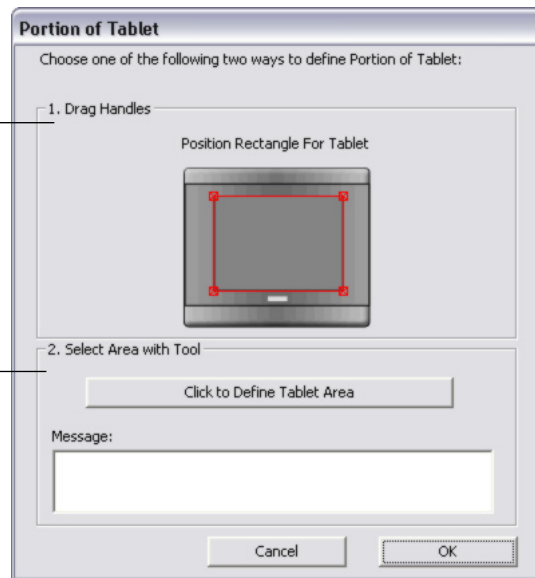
Portion of Tablet

Choose one of the following two ways to define Portion of Tablet:

1. Drag Handles

Position Rectangle For Tablet

2. Select Area with Tool

Click to Define Tablet Area

Message:

Cancel

OK